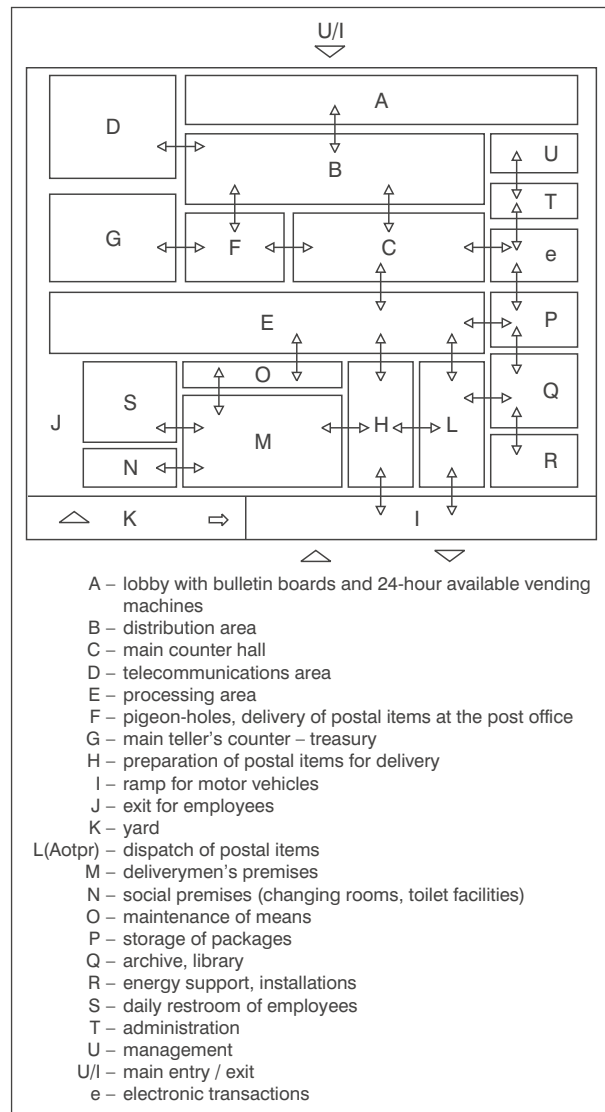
U/I

A

D

B

U

T

G

F

C

e

E

P

O

S

Q

J

H

L

M

R

N

K

I

A – lobby with bulletin boards and 24-hour available vending machines
B – distribution area
C – main counter hall
D – telecommunications area
E – processing area
F – pigeon-holes, delivery of postal items at the post office
G – main teller's counter – treasury
H – preparation of postal items for delivery
I – ramp for motor vehicles
J – exit for employees
K – yard
L(Aotpr) – dispatch of postal items
M – deliverymen's premises
N – social premises (changing rooms, toilet facilities)
O – maintenance of means
P – storage of packages
Q – archive, library
R – energy support, installations
S – daily restroom of employees
T – administration
U – management
U/I – main entry / exit
e – electronic transactions